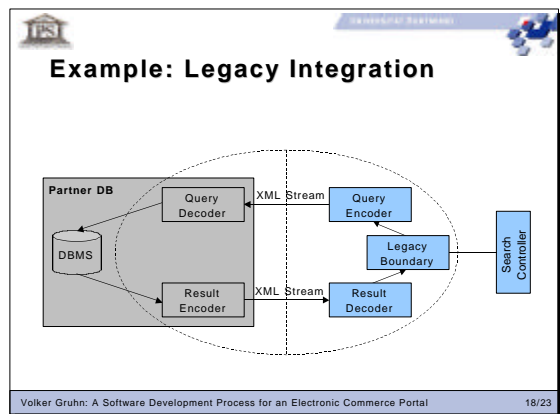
ISI

UNIVERSITÄT DORTMUND

Example: Legacy Integration

Partner DB

Query Decoder

XML Stream

Query Encoder

DBMS

Legacy Boundary

Search Controller

Result Encoder

XML Stream

Result Decoder

Volker Gruhn: A Software Development Process for an Electronic Commerce Portal

18/23